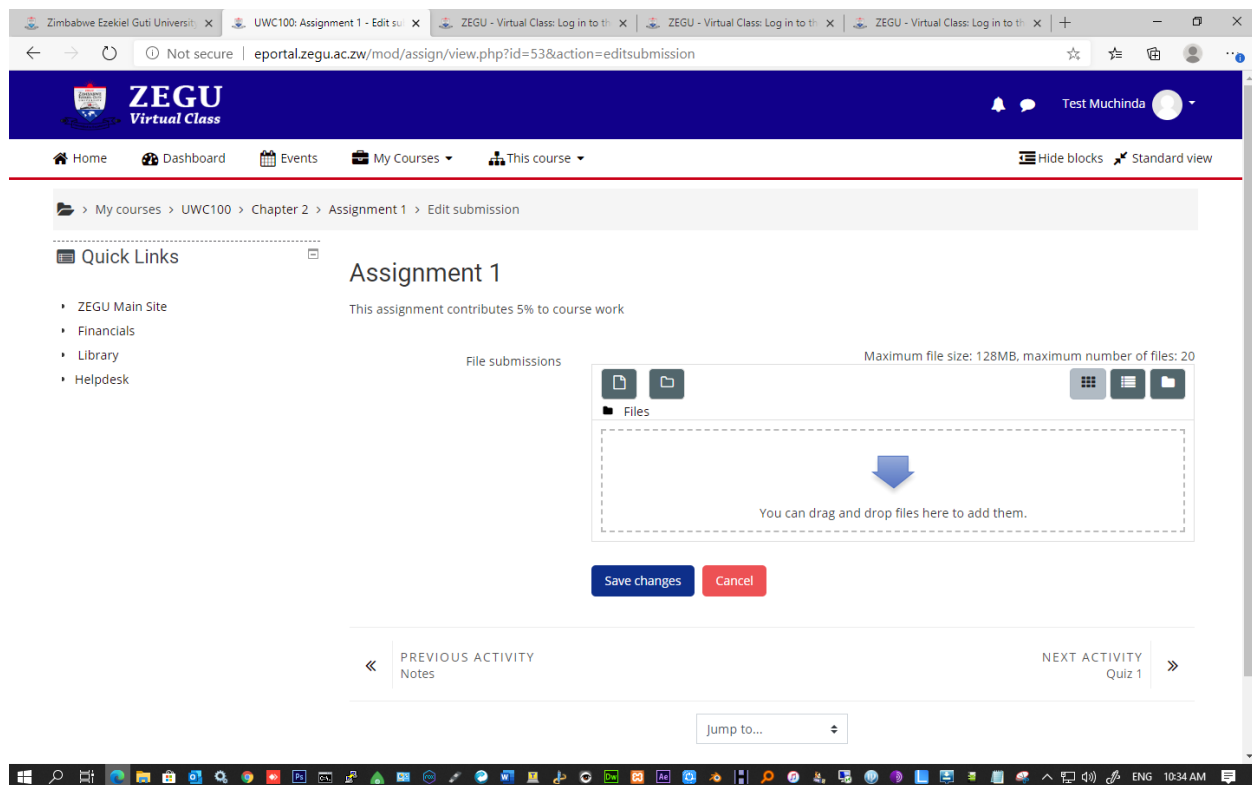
Zimbabwe Ezekiel Guti University ×
UWC100: Assignment 1 - Edit su ×
ZEGU - Virtual Class: Log in to th ×
ZEGU - Virtual Class: Log in to th ×
ZEGU - Virtual Class: Log in to th ×

Not secure | eportal.zegu.ac.zw/mod/assign/view.php?id=53&action=editsubmission

ZEGU
Virtual Class

Test Muchinda

Home Dashboard Events My Courses This course

Hide blocks Standard view

My courses > UWC100 > Chapter 2 > Assignment 1 > Edit submission

Quick Links

ZEGU Main Site
Financials
Library
Helpdesk

Assignment 1

This assignment contributes 5% to course work

File submissions

Maximum file size: 128MB, maximum number of files: 20

Files

You can drag and drop files here to add them.

Save changes Cancel

PREVIOUS ACTIVITY
Notes

NEXT ACTIVITY
Quiz 1

Jump to...

ENG 10:34 AM